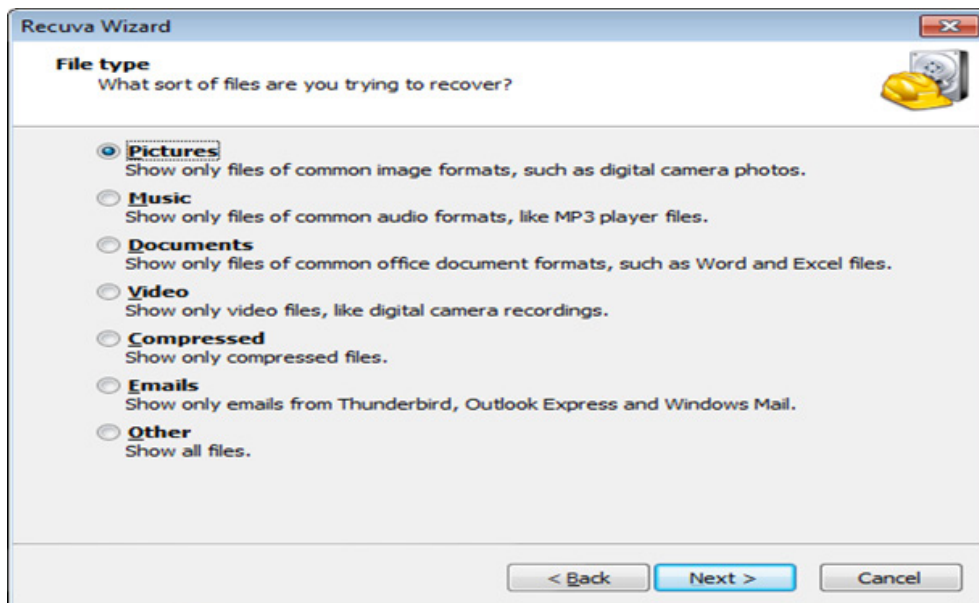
Recuva Wizard

File type
What sort of files are you trying to recover?

Pictures
Show only files of common image formats, such as digital camera photos.

Music
Show only files of common audio formats, like MP3 player files.

Documents
Show only files of common office document formats, such as Word and Excel files.

Video
Show only video files, like digital camera recordings.

Compressed
Show only compressed files.

Emails
Show only emails from Thunderbird, Outlook Express and Windows Mail.

Other
Show all files.

< Back
Next >
Cancel